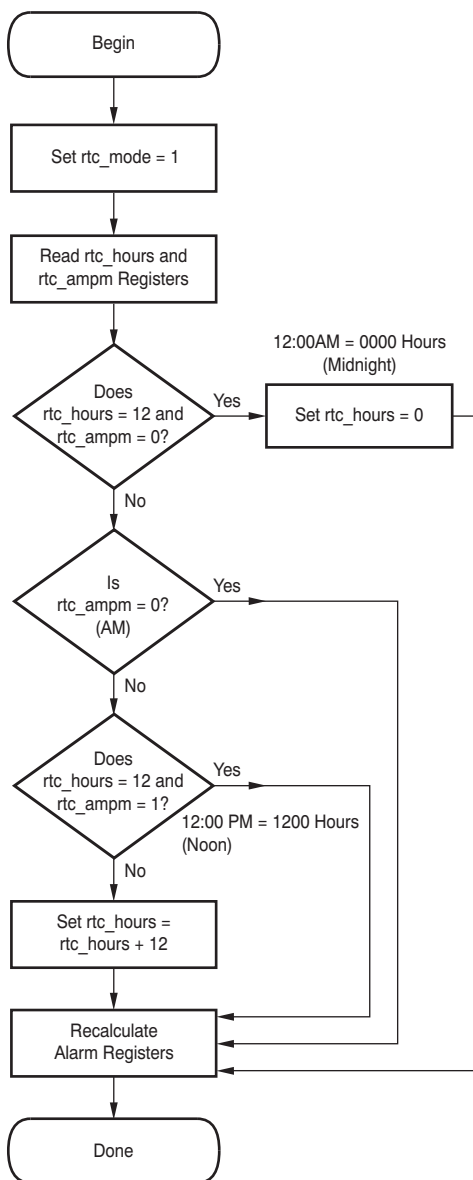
Begin

Set rtc_mode = 1

Read rtc_hours and rtc_ampm Registers

12:00AM = 0000 Hours (Midnight)

Does rtc_hours = 12 and rtc_ampm = 0?

Yes

Set rtc_hours = 0

No

Is rtc_ampm = 0? (AM)

Yes

No

Does rtc_hours = 12 and rtc_ampm = 1?

Yes

12:00 PM = 1200 Hours (Noon)

No

Set rtc_hours = rtc_hours + 12

Recalculate Alarm Registers

Done